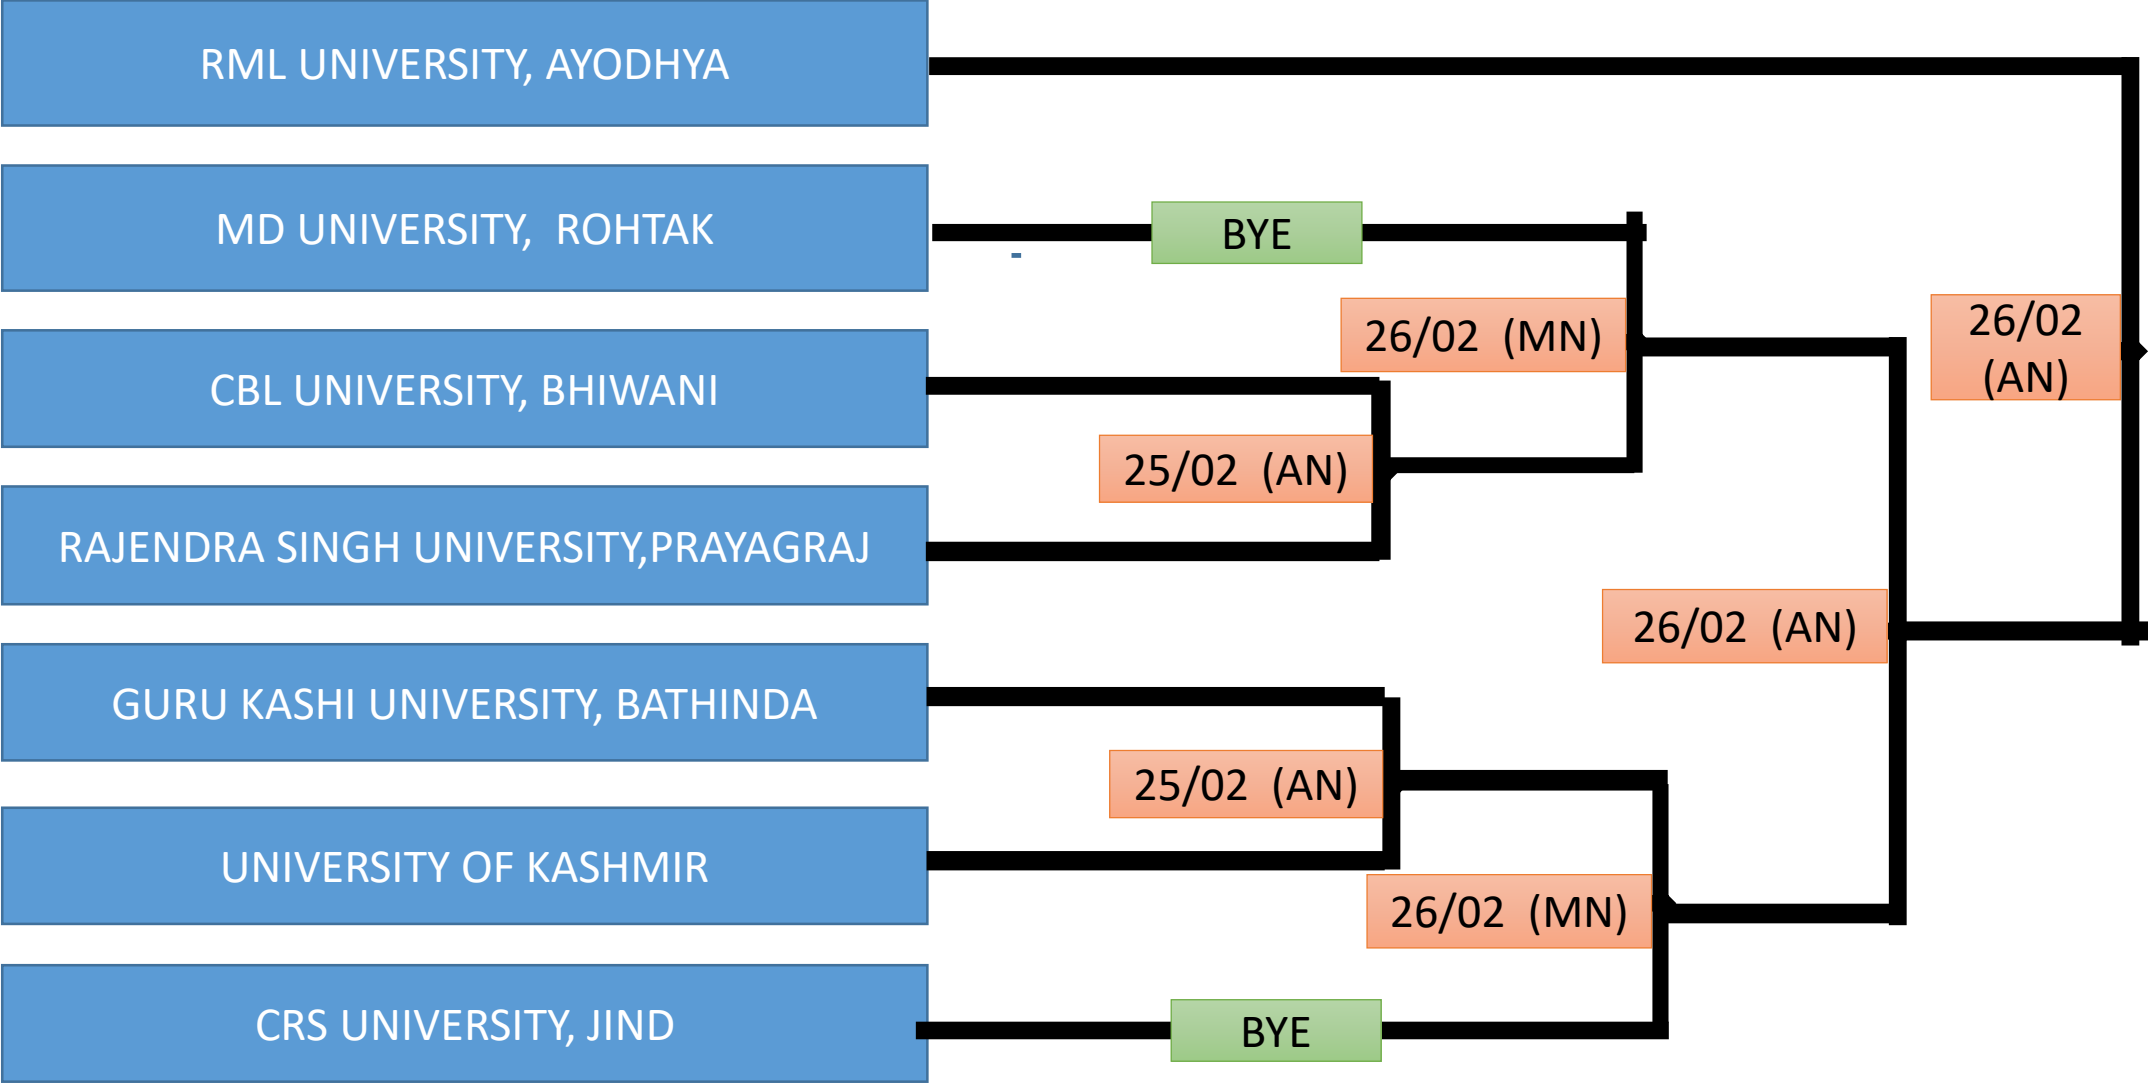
RML UNIVERSITY, AYODHYA

MD UNIVERSITY, ROHTAK

BYE

26/02 (MN)

26/02 (AN)

CBL UNIVERSITY, BHIWANI

25/02 (AN)

RAJENDRA SINGH UNIVERSITY,PRAYAGRAJ

26/02 (AN)

GURU KASHI UNIVERSITY, BATHINDA

25/02 (AN)

UNIVERSITY OF KASHMIR

26/02 (MN)

CRS UNIVERSITY, JIND

BYE